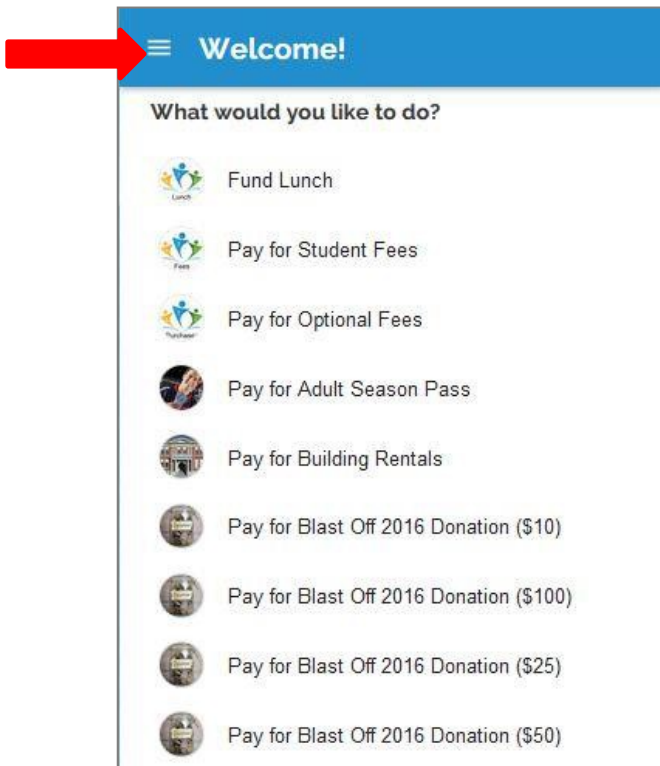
Welcome!

What would you like to do?

Lunch
Fund Lunch

Fees
Pay for Student Fees

Purchase
Pay for Optional Fees

Pay for Adult Season Pass

Pay for Building Rentals

Pay for Blast Off 2016 Donation ($10)

Pay for Blast Off 2016 Donation ($100)

Pay for Blast Off 2016 Donation ($25)

Pay for Blast Off 2016 Donation ($50)